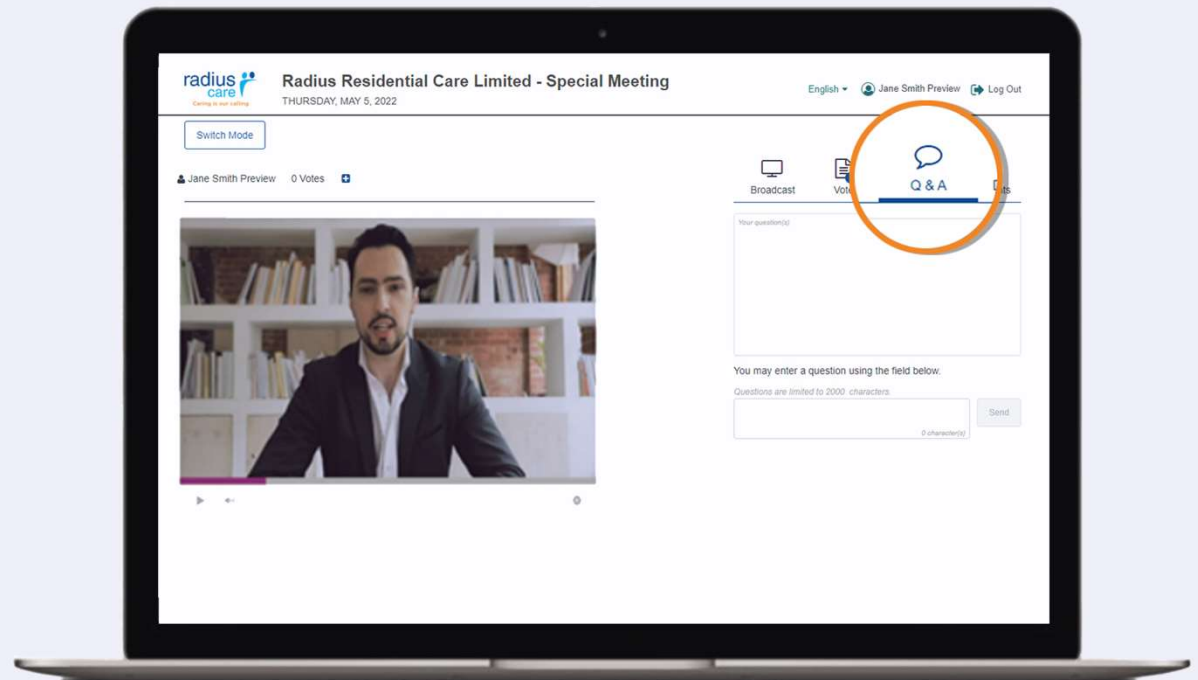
radius care
Caring is our calling

Radius Residential Care Limited - Special Meeting
THURSDAY, MAY 5, 2022

English
Jane Smith Preview
Log Out

Switch Mode

Jane Smith Preview 0 Votes

Broadcast
Vote
Q & A
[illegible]ts

Your question(s)

You may enter a question using the field below.

Questions are limited to 2000 characters.

0 character(s)

Send